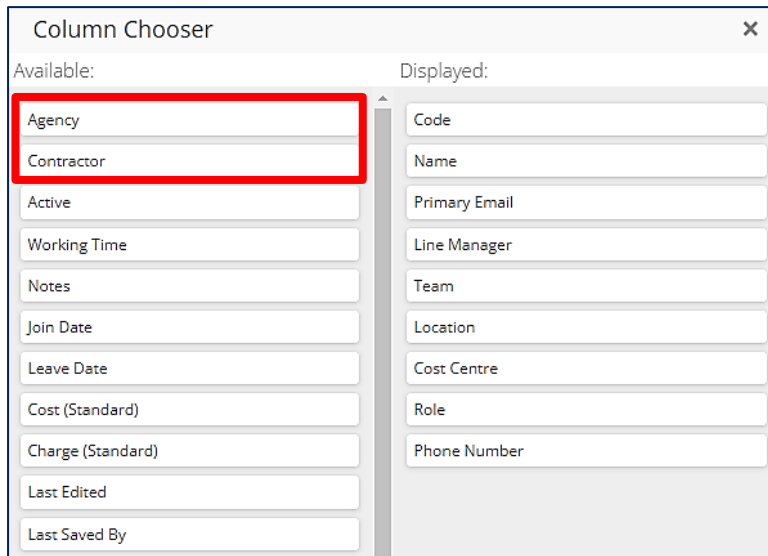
Column Chooser ×

Available:

Agency
Contractor
Active
Working Time
Notes
Join Date
Leave Date
Cost (Standard)
Charge (Standard)
Last Edited
Last Saved By

Displayed:

Code
Name
Primary Email
Line Manager
Team
Location
Cost Centre
Role
Phone Number